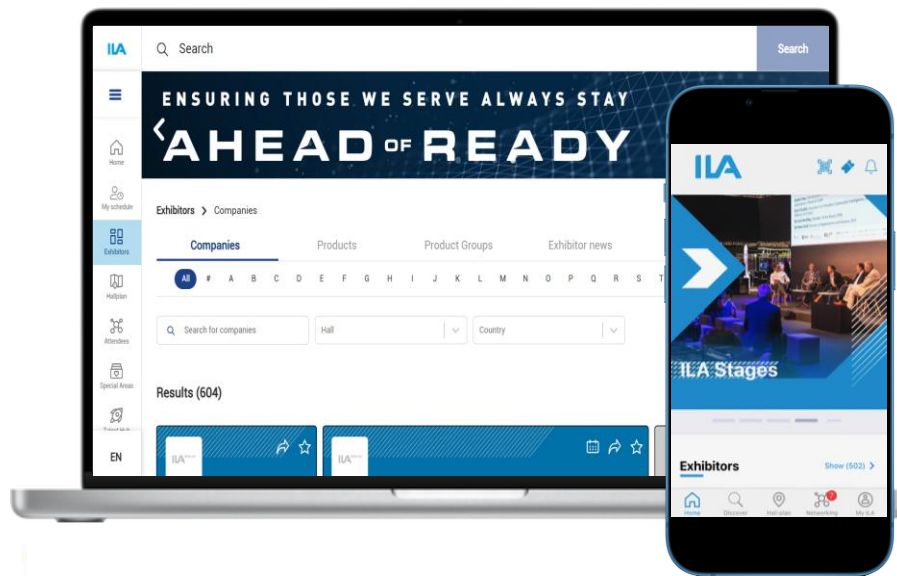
ILA

Search

Search

Home

My schedule

Exhibitors

Hallplan

Attendees

Special Areas

Talent Hub

EN

ENSURING THOSE WE SERVE ALWAYS STAY

AHEAD OF READY

Exhibitors > Companies

Companies Products Product Groups Exhibitor news

All # A B C D E F G H I J K L M N O P Q R S T

Search for companies

Hall

Country

Results (604)

ILA

ILA

ILA

ILA Stages

Exhibitors

Show (502) >

Home Discover Hall plan Networking My ILA